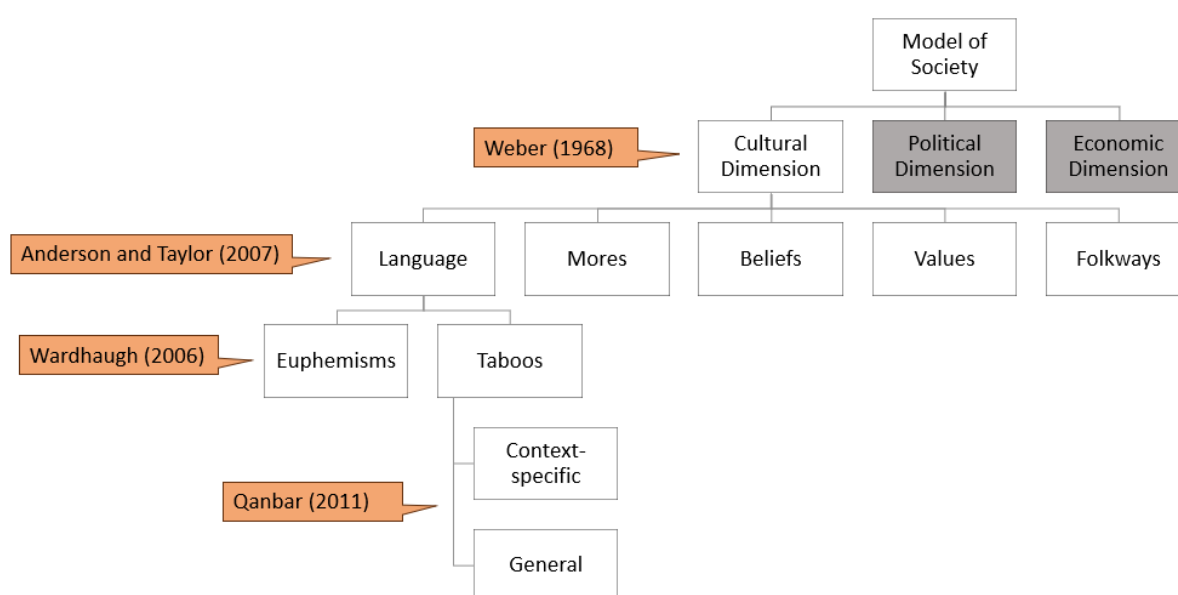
Model of Society

Weber (1968)

Cultural Dimension

Political Dimension

Economic Dimension

Anderson and Taylor (2007)

Language

Mores

Beliefs

Values

Folkways

Wardhaugh (2006)

Euphemisms

Taboos

Context-specific

Qanbar (2011)

General